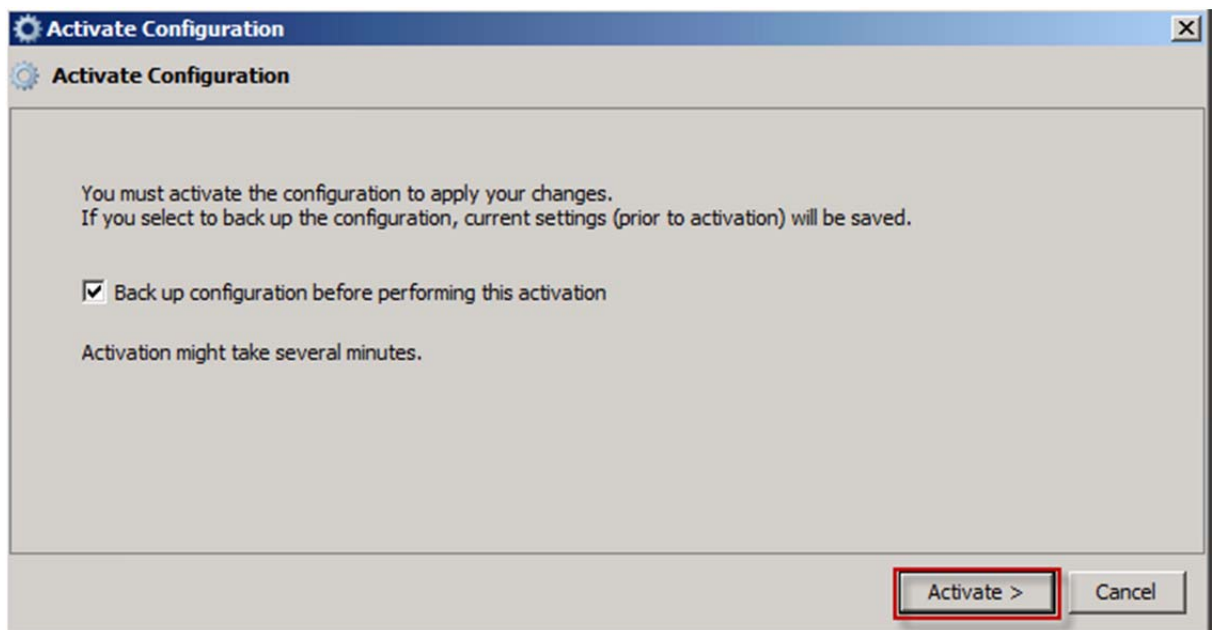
Activate Configuration

Activate Configuration

You must activate the configuration to apply your changes.
If you select to back up the configuration, current settings (prior to activation) will be saved.

Back up configuration before performing this activation

Activation might take several minutes.

Activate >

Cancel